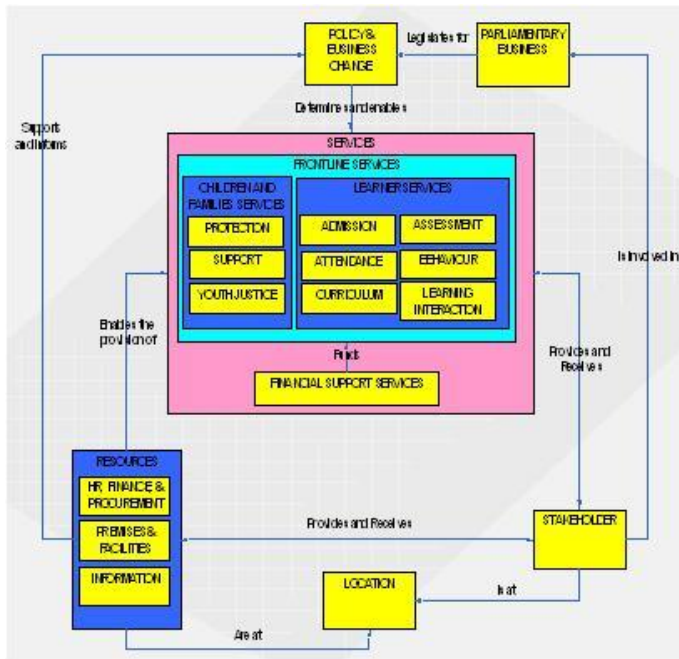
POLICY & BUSINESS CHANGE

Legislates for

PARLIAMENTARY BUSINESS

Supports and informs

Determine standards

SERVICES

FRONTLINE SERVICES

CHILDREN AND FAMILIES SERVICES

PROTECTION

SUPPORT

YOUTH JUSTICE

LEARNER SERVICES

ADMISSION

ASSESSMENT

ATTENDANCE

BEHAVIOUR

CURRICULUM

LEARNING INTERACTION

Is involved in

Enables the provision of

Funds

FINANCIAL SUPPORT SERVICES

Provides and Receives

RESOURCES

HR, FINANCE & PROCUREMENT

PREMISES & FACILITIES

INFORMATION

Provides and Receives

STAKEHOLDER

LOCATION

Is at

Are at